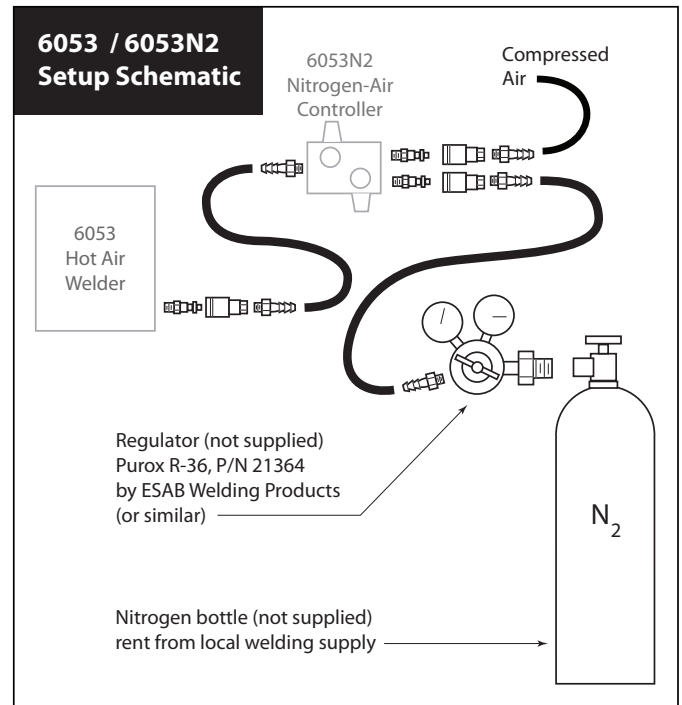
6053 / 6053N2
Setup Schematic

6053N2
Nitrogen-Air
Controller

Compressed
Air

6053
Hot Air
Welder

Regulator (not supplied)
Purox R-36, P/N 21364
by ESAB Welding Products
(or similar)

$N_2$

Nitrogen bottle (not supplied)
rent from local welding supply